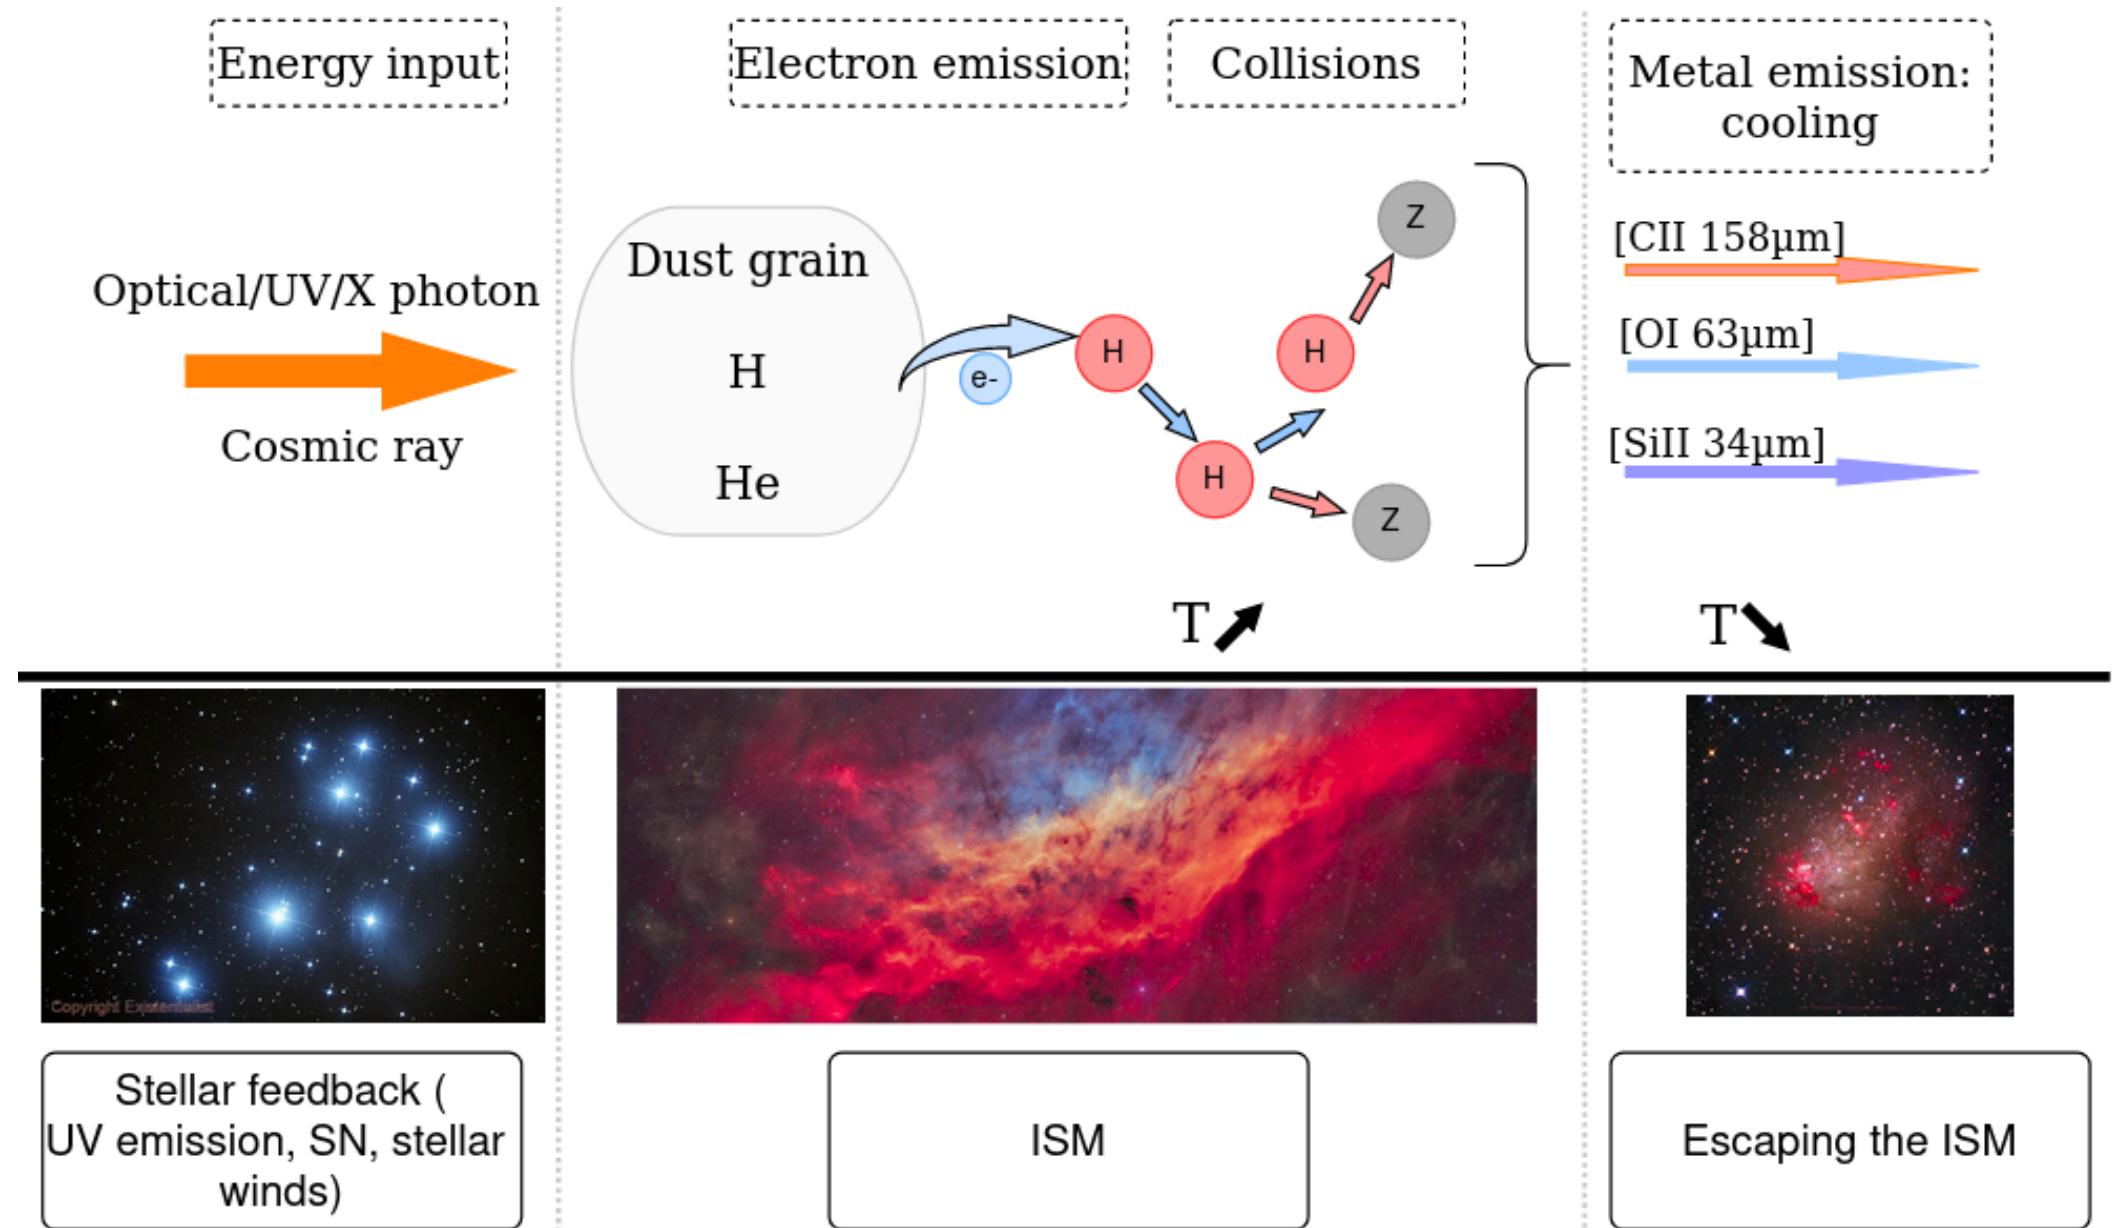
Energy input

Electron emission

Collisions

Metal emission: cooling

Optical/UV/X photon

Cosmic ray

Dust grain

H

He

e-

H

H

H

Z

Z

[CII 158μm]

[OI 63μm]

[SiII 34μm]

T ↗

T ↘

Copyright Existentialist

Stellar feedback ( UV emission, SN, stellar winds)

ISM

Escaping the ISM